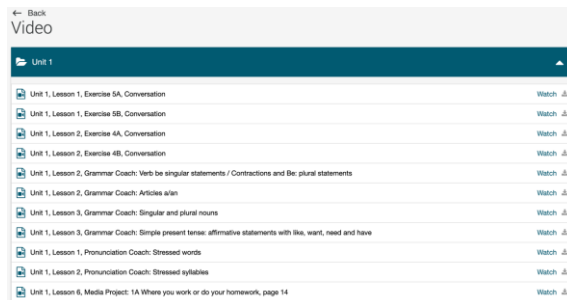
← Back
Video

Unit 1

Unit 1, Lesson 1, Exercise 5A, Conversation Watch
Unit 1, Lesson 1, Exercise 5B, Conversation Watch
Unit 1, Lesson 2, Exercise 4A, Conversation Watch
Unit 1, Lesson 2, Exercise 4B, Conversation Watch
Unit 1, Lesson 2, Grammar Coach: Verb be singular statements / Contractions and Be: plural statements Watch
Unit 1, Lesson 2, Grammar Coach: Articles a/an Watch
Unit 1, Lesson 3, Grammar Coach: Singular and plural nouns Watch
Unit 1, Lesson 3, Grammar Coach: Simple present tense: affirmative statements with like, want, need and have Watch
Unit 1, Lesson 1, Pronunciation Coach: Stressed words Watch
Unit 1, Lesson 2, Pronunciation Coach: Stressed syllables Watch
Unit 1, Lesson 6, Media Project: 1A Where you work or do your homework, page 14 Watch